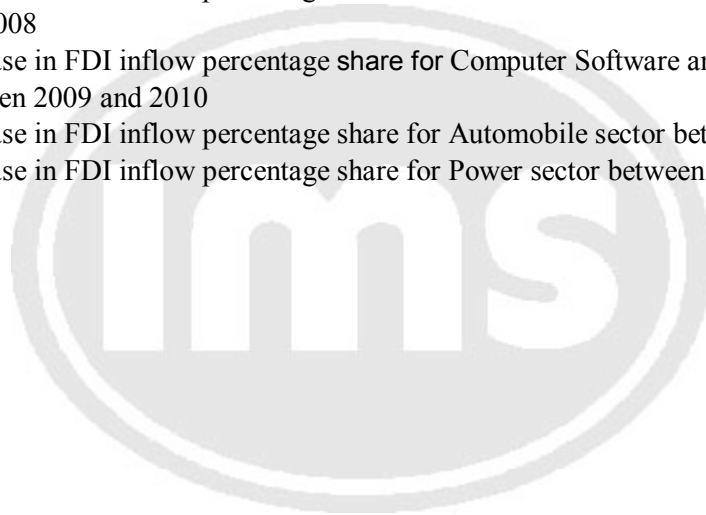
008

se in FDI inflow percentage share for Computer Software ar en 2009 and 2010

se in FDI inflow percentage share for Automobile sector bet

se in FDI inflow percentage share for Power sector between

ims